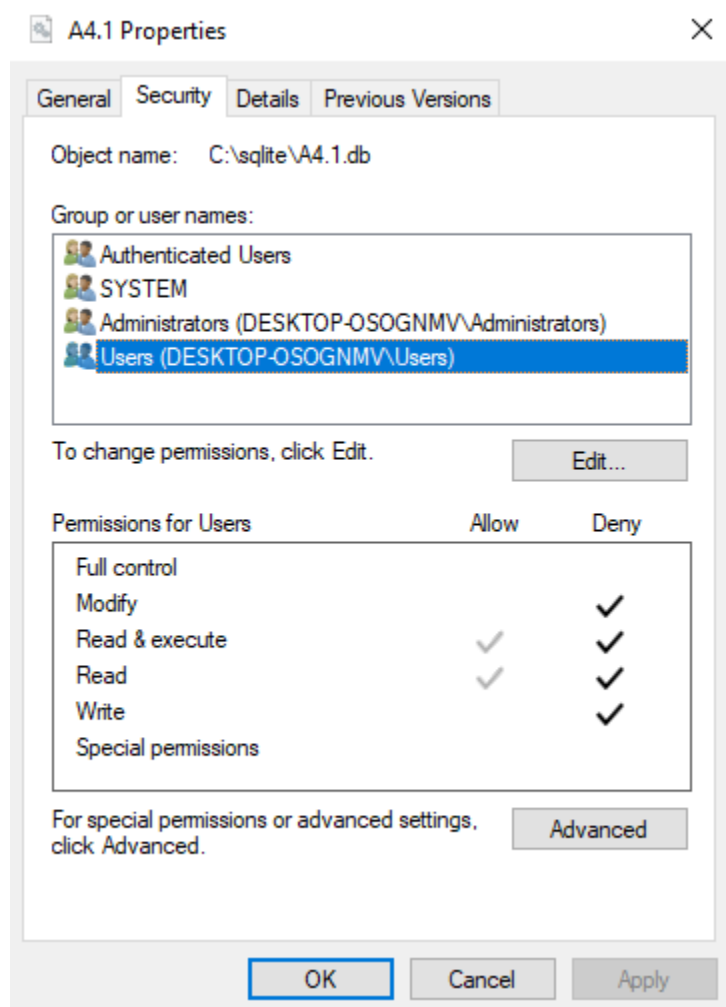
A4.1 Properties

General | Security | Details | Previous Versions

Object name: C:\sqlite\A4.1.db

Group or user names:

Authenticated Users
SYSTEM
Administrators (DESKTOP-OSOGNMV\Administrators)
Users (DESKTOP-OSOGNMV\Users)

To change permissions, click Edit.

Edit...

| Permissions for Users | Allow | Deny |
|---|---|---|
| Full control | | |
| Modify | | ✓ |
| Read & execute | ✓ | ✓ |
| Read | ✓ | ✓ |
| Write | | ✓ |
| Special permissions | | |

For special permissions or advanced settings, click Advanced.

Advanced

OK Cancel Apply